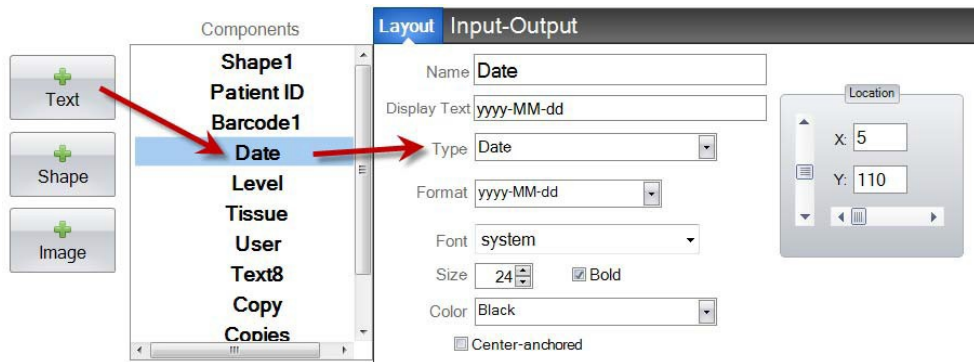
Text

Shape

Image

Components

Shape1
Patient ID
Barcode1
Date
Level
Tissue
User
Text8
Copy
Copies

Layout Input-Output

Name Date

Display Text yyyy-MM-dd

Type Date

Format yyyy-MM-dd

Font system

Size 24

Bold

Color Black

Center-anchored

Location

X: 5

Y: 110